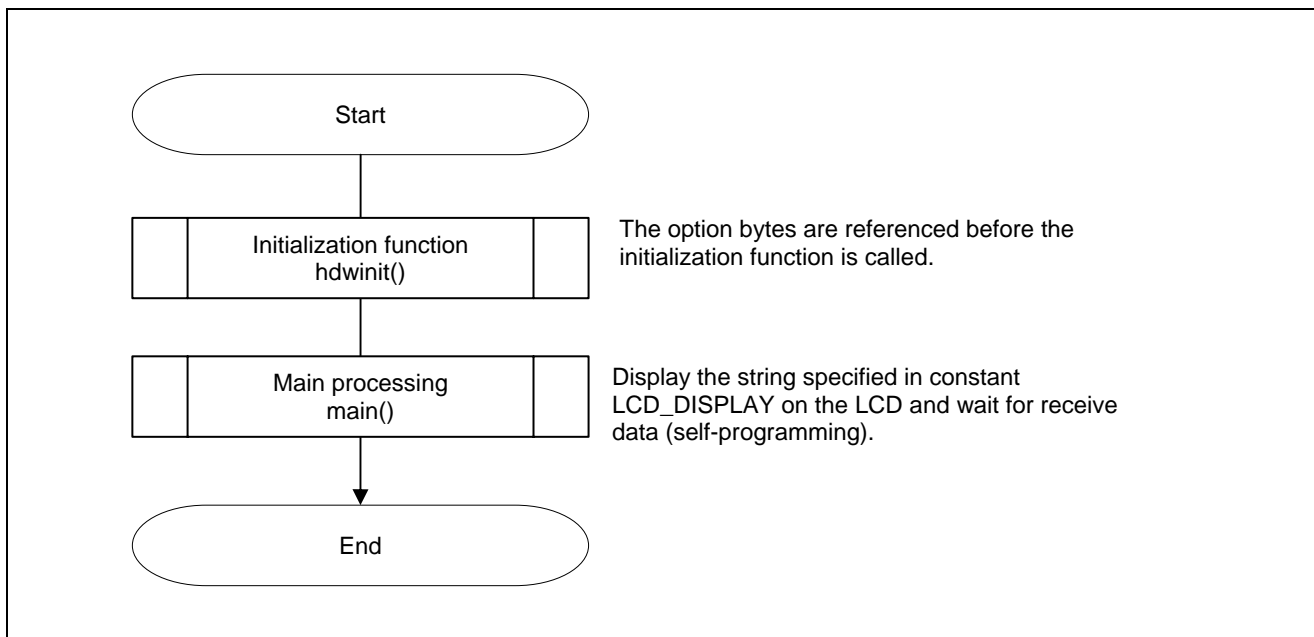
Start

Initialization function
hdwinit()

The option bytes are referenced before the initialization function is called.

Main processing
main()

Display the string specified in constant LCD_DISPLAY on the LCD and wait for receive data (self-programming).

End